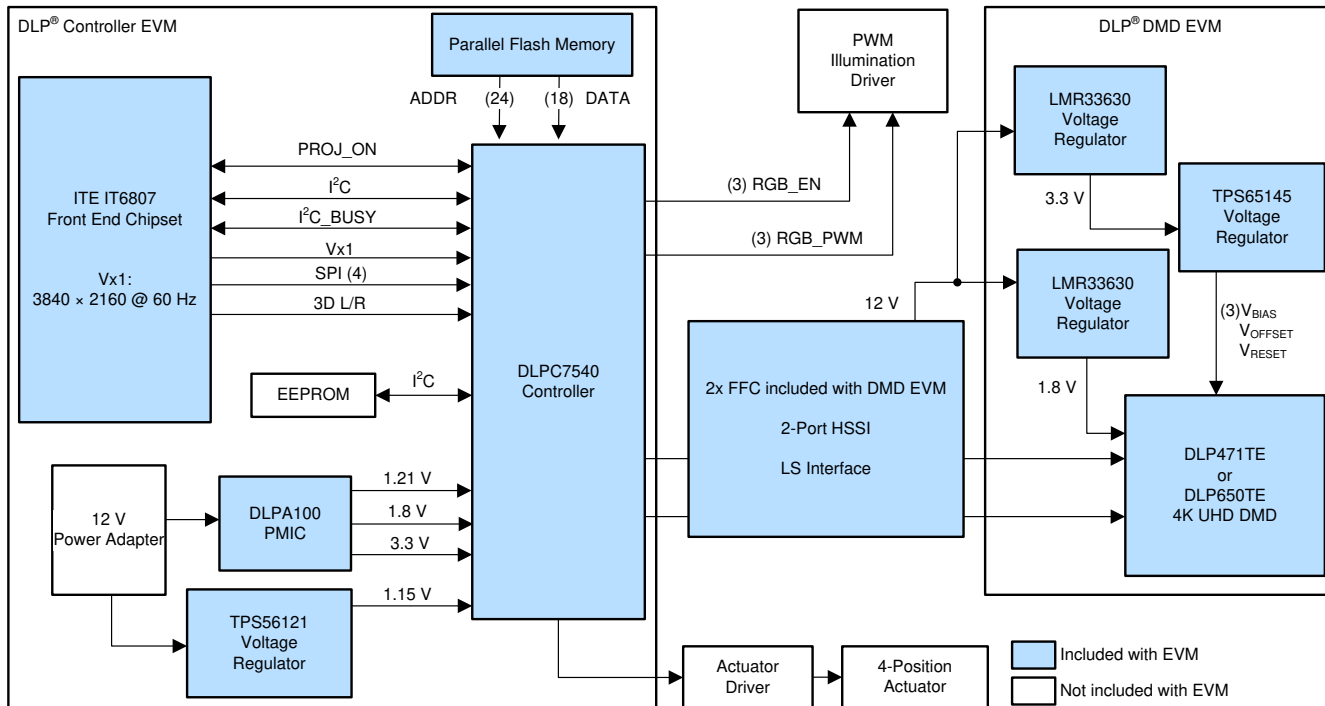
DLP® Controller EVM

Parallel Flash Memory

ADDR (24) (18) DATA

PWM Illumination Driver

DLP® DMD EVM

LMR33630 Voltage Regulator

ITE IT6807 Front End Chipset

Vx1: 3840 × 2160 @ 60 Hz

PROJ_ON

$I^2C$

$I^2C$_BUSY

Vx1

SPI (4)

3D L/R

(3) RGB_EN

(3) RGB_PWM

3.3 V

TPS65145 Voltage Regulator

12 V

LMR33630 Voltage Regulator

(3)$V_{BIAS}$
$V_{OFFSET}$
$V_{RESET}$

EEPROM

$I^2C$

DLPC7540 Controller

2x FFC included with DMD EVM

2-Port HSSI

LS Interface

1.8 V

DLP471TE or DLP650TE 4K UHD DMD

12 V Power Adapter

DLPA100 PMIC

1.21 V

1.8 V

3.3 V

1.15 V

TPS56121 Voltage Regulator

Actuator Driver

4-Position Actuator

Included with EVM

Not included with EVM